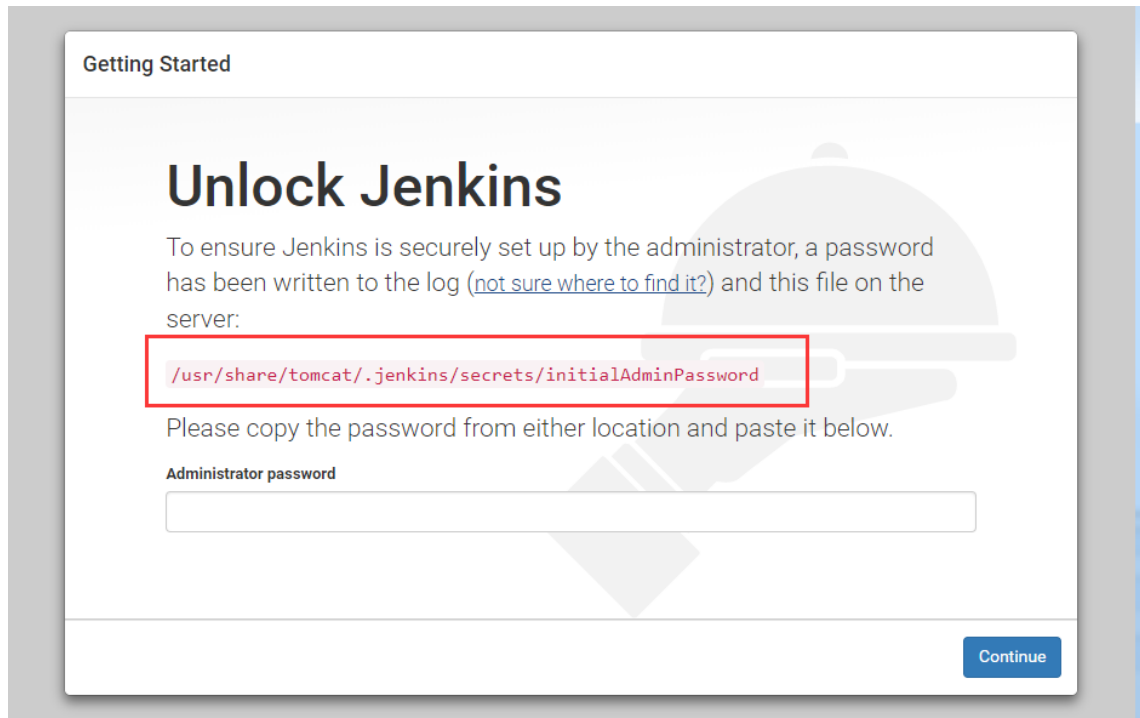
Getting Started

Unlock Jenkins

To ensure Jenkins is securely set up by the administrator, a password has been written to the log (not sure where to find it?) and this file on the server:

/usr/share/tomcat/.jenkins/secrets/initialAdminPassword

Please copy the password from either location and paste it below.

Administrator password

Continue